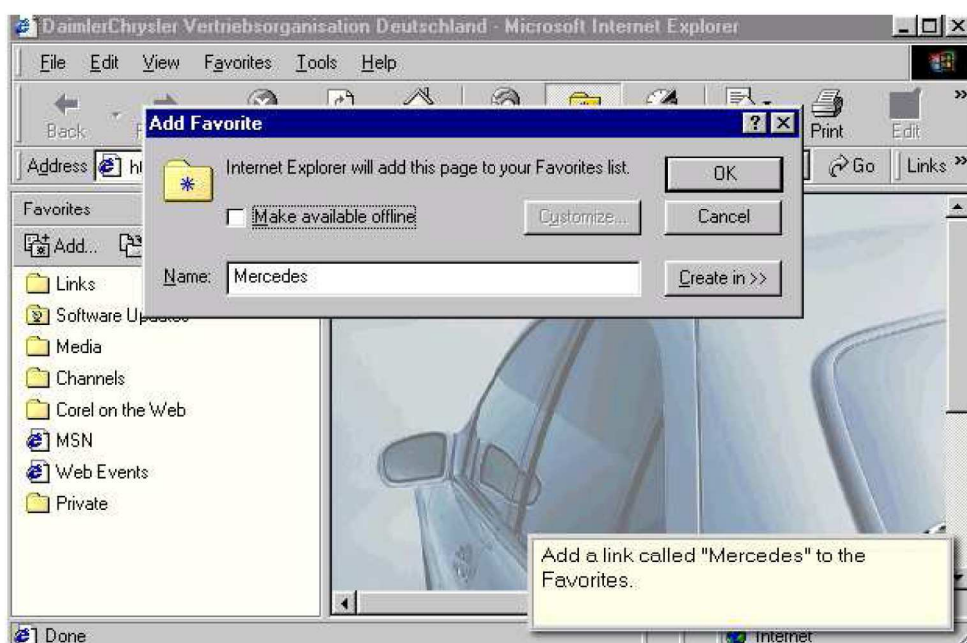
DaimlerChrysler Vertriebsorganisation Deutschland - Microsoft Internet Explorer

File Edit View Favorites Tools Help

Back F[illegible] Print Edit

Address h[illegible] Go Links »

Favorites

Add... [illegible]

Links

Software Up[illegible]

Media

Channels

Corel on the Web

MSN

Web Events

Private

Add Favorite

Internet Explorer will add this page to your Favorites list.

OK

Make available offline

Customize...

Cancel

Name: Mercedes

Create in >>

Add a link called "Mercedes" to the Favorites.

Done

Internet